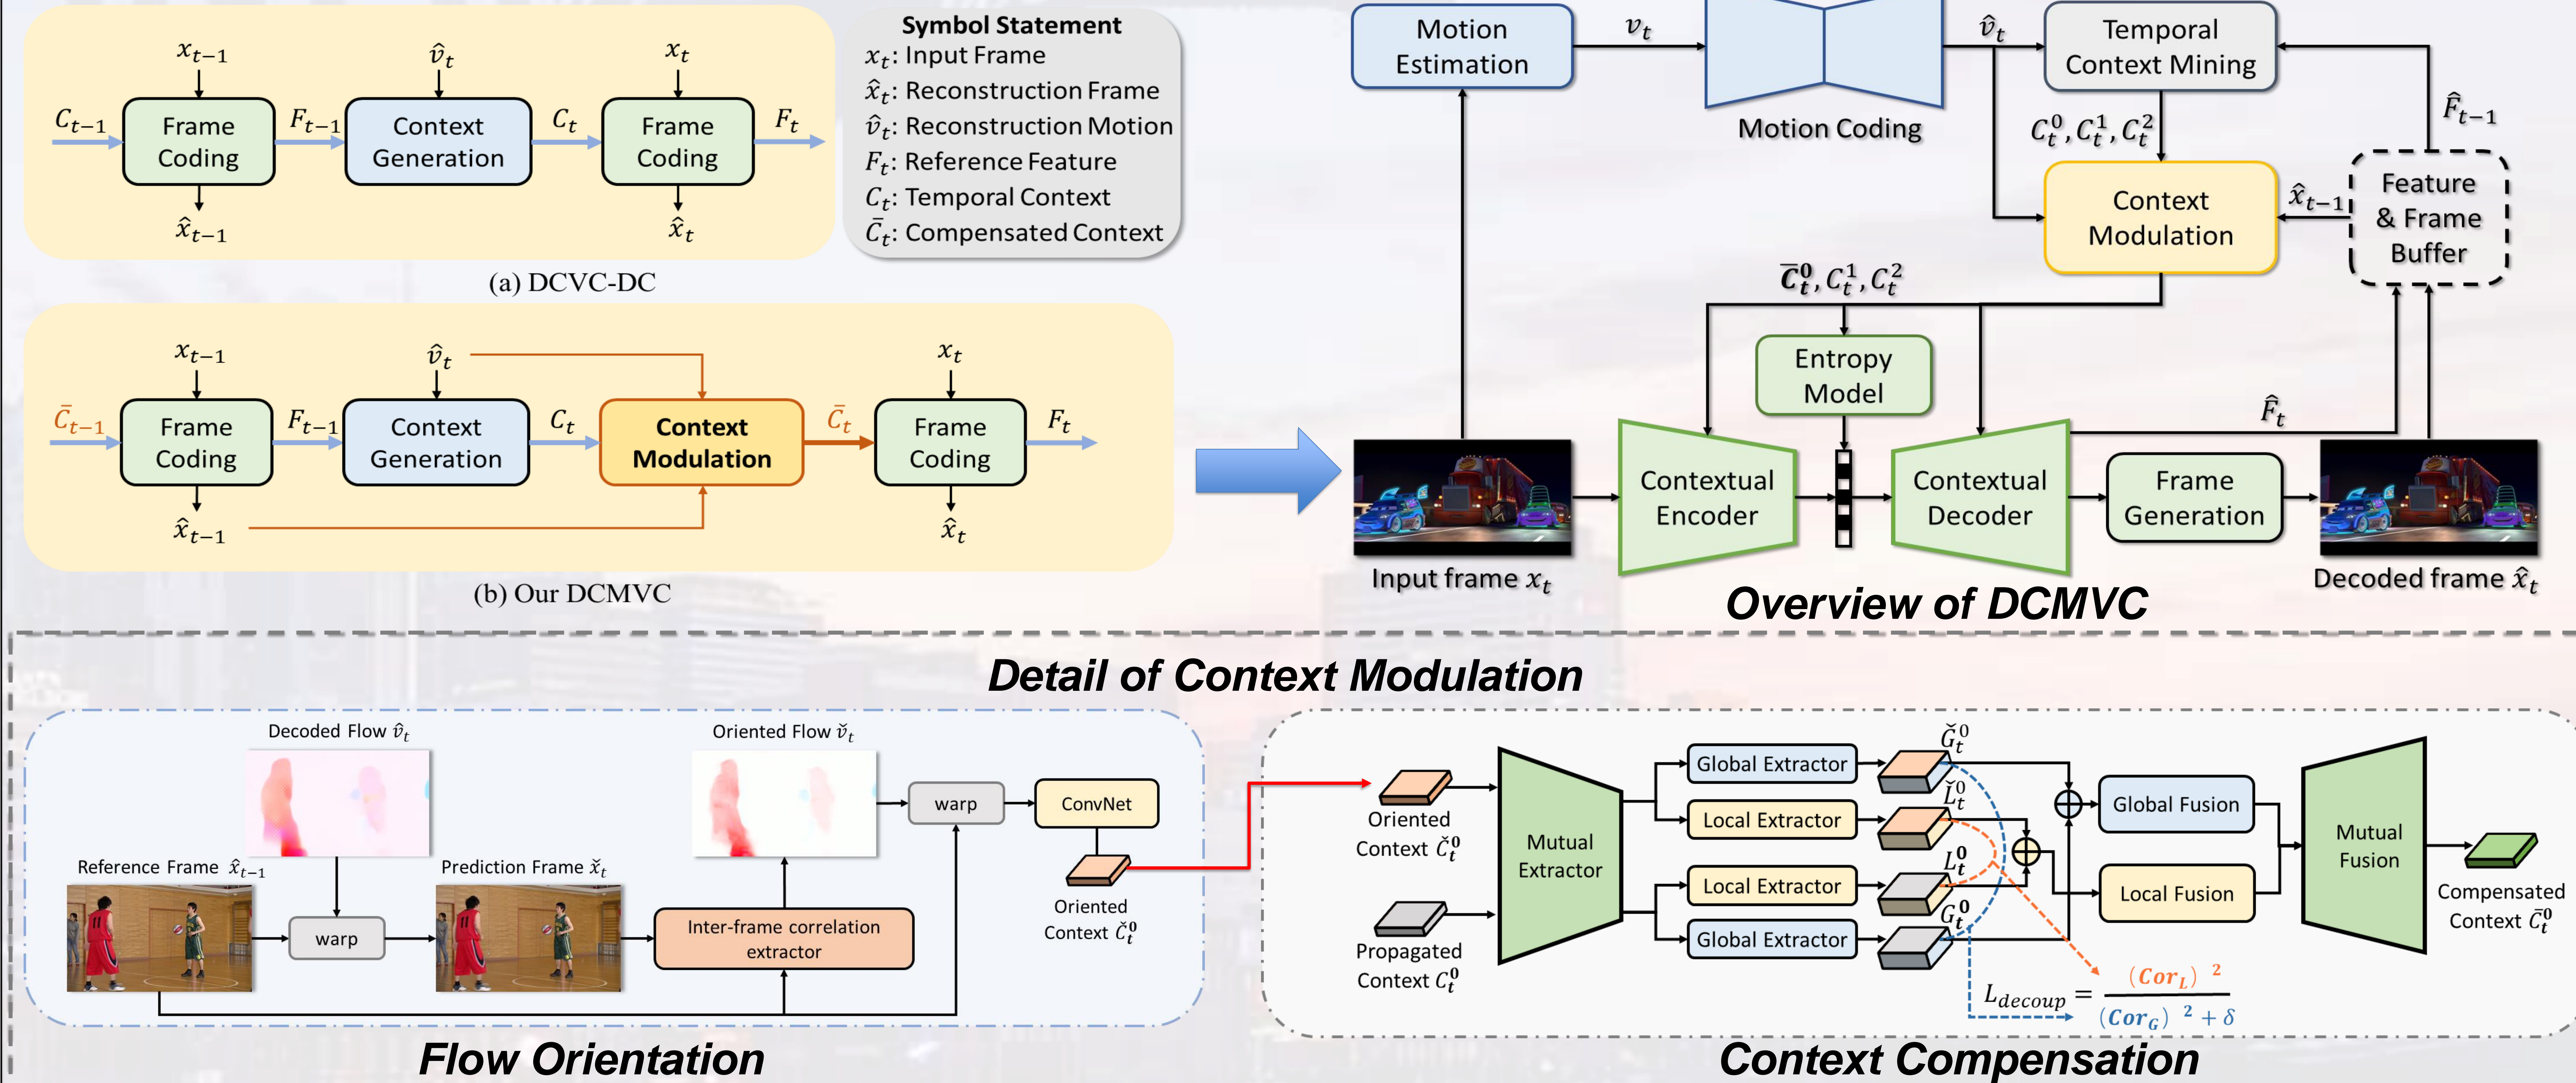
$x_{t-1}$

$\hat{v}_t$

$x_t$

$C_{t-1}$

Frame Coding

$F_{t-1}$

Context Generation

$C_t$

Frame Coding

$F_t$

$\hat{x}_{t-1}$

$\hat{x}_t$

Symbol Statement
$x_t$: Input Frame
$\hat{x}_t$: Reconstruction Frame
$\hat{v}_t$: Reconstruction Motion
$F_t$: Reference Feature
$C_t$: Temporal Context
$\bar{C}_t$: Compensated Context

(a) DCVC-DC

$x_{t-1}$

$\hat{v}_t$

$x_t$

$\bar{C}_{t-1}$

Frame Coding

$F_{t-1}$

Context Generation

$C_t$

Context Modulation

$\bar{C}_t$

Frame Coding

$F_t$

$\hat{x}_{t-1}$

$\hat{x}_t$

(b) Our DCMVC

Motion Estimation

$v_t$

Motion Coding

$\hat{v}_t$

Temporal Context Mining

$\hat{F}_{t-1}$

$C_t^0, C_t^1, C_t^2$

Context Modulation

$\hat{x}_{t-1}$

Feature & Frame Buffer

$\bar{C}_t^0, C_t^1, C_t^2$

Entropy Model

$\hat{F}_t$

Contextual Encoder

Contextual Decoder

Frame Generation

Input frame $x_t$

Overview of DCMVC

Decoded frame $\hat{x}_t$

Detail of Context Modulation

Decoded Flow $\hat{v}_t$

Oriented Flow $\check{v}_t$

warp

ConvNet

Reference Frame $\hat{x}_{t-1}$

Prediction Frame $\check{x}_t$

warp

Inter-frame correlation extractor

Oriented Context $\check{C}_t^0$

Oriented Context $\check{C}_t^0$

Propagated Context $C_t^0$

Mutual Extractor

Global Extractor

Local Extractor

Local Extractor

Global Extractor

$\check{G}_t^0$

$\check{L}_t^0$

$L_t^0$

$G_t^0$

Global Fusion

Local Fusion

Mutual Fusion

Compensated Context $\bar{C}_t^0$

$L_{decoup} = \frac{(Cor_L)^2}{(Cor_G)^2 + \delta}$

Flow Orientation

Context Compensation